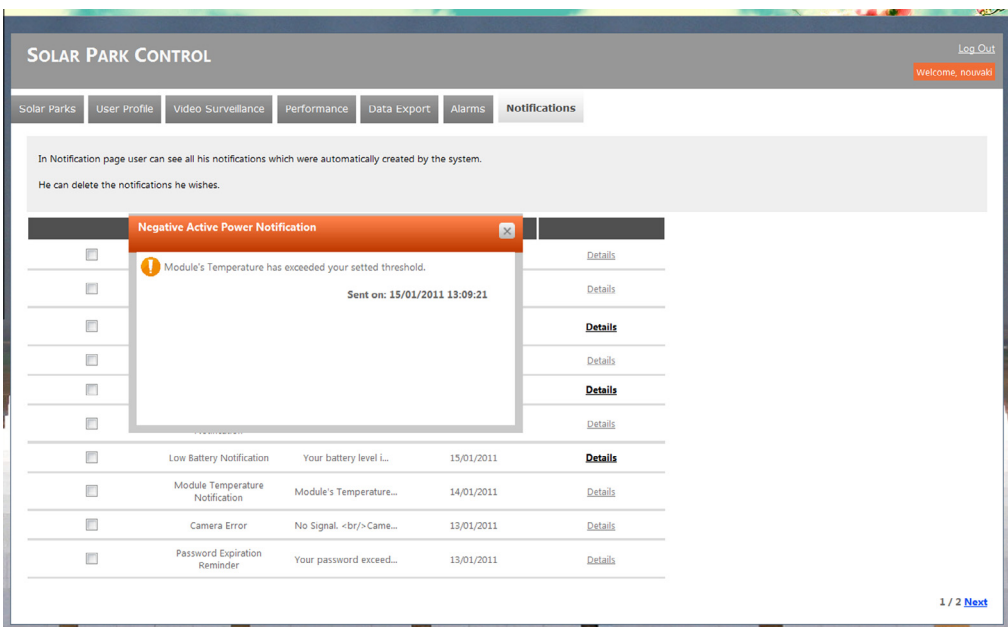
SOLAR PARK CONTROL

Log Out

Welcome, nouvaki

Solar Parks | User Profile | Video Surveillance | Performance | Data Export | Alarms | Notifications

In Notification page user can see all his notifications which were automatically created by the system.

He can delete the notifications he wishes.

Negative Active Power Notification

Module's Temperature has exceeded your setted threshold.

Sent on: 15/01/2011 13:09:21

| | | | | |
|---|---|---|---|---|
| ☐ | | | | Details |
| ☐ | | | | Details |
| ☐ | | | | Details |
| ☐ | | | | Details |
| ☐ | | | | Details |
| ☐ | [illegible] | | | Details |
| ☐ | Low Battery Notification | Your battery level i... | 15/01/2011 | Details |
| ☐ | Module Temperature Notification | Module's Temperature... | 14/01/2011 | Details |
| ☐ | Camera Error | No Signal. <br/>Came... | 13/01/2011 | Details |
| ☐ | Password Expiration Reminder | Your password exceed... | 13/01/2011 | Details |

1 / 2 Next